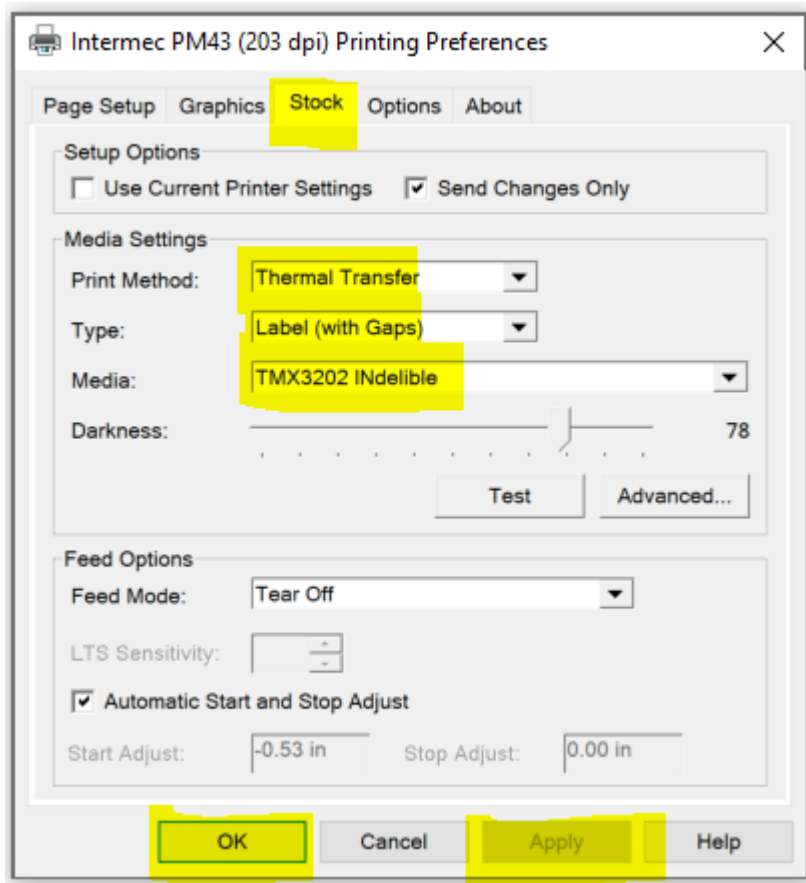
Intermec PM43 (203 dpi) Printing Preferences

Page Setup Graphics Stock Options About

Setup Options

Use Current Printer Settings

Send Changes Only

Media Settings

Print Method: Thermal Transfer

Type: Label (with Gaps)

Media: TMX3202 INdelible

Darkness: 78

Test Advanced...

Feed Options

Feed Mode: Tear Off

LTS Sensitivity:

Automatic Start and Stop Adjust

Start Adjust: -0.53 in Stop Adjust: 0.00 in

OK Cancel Apply Help